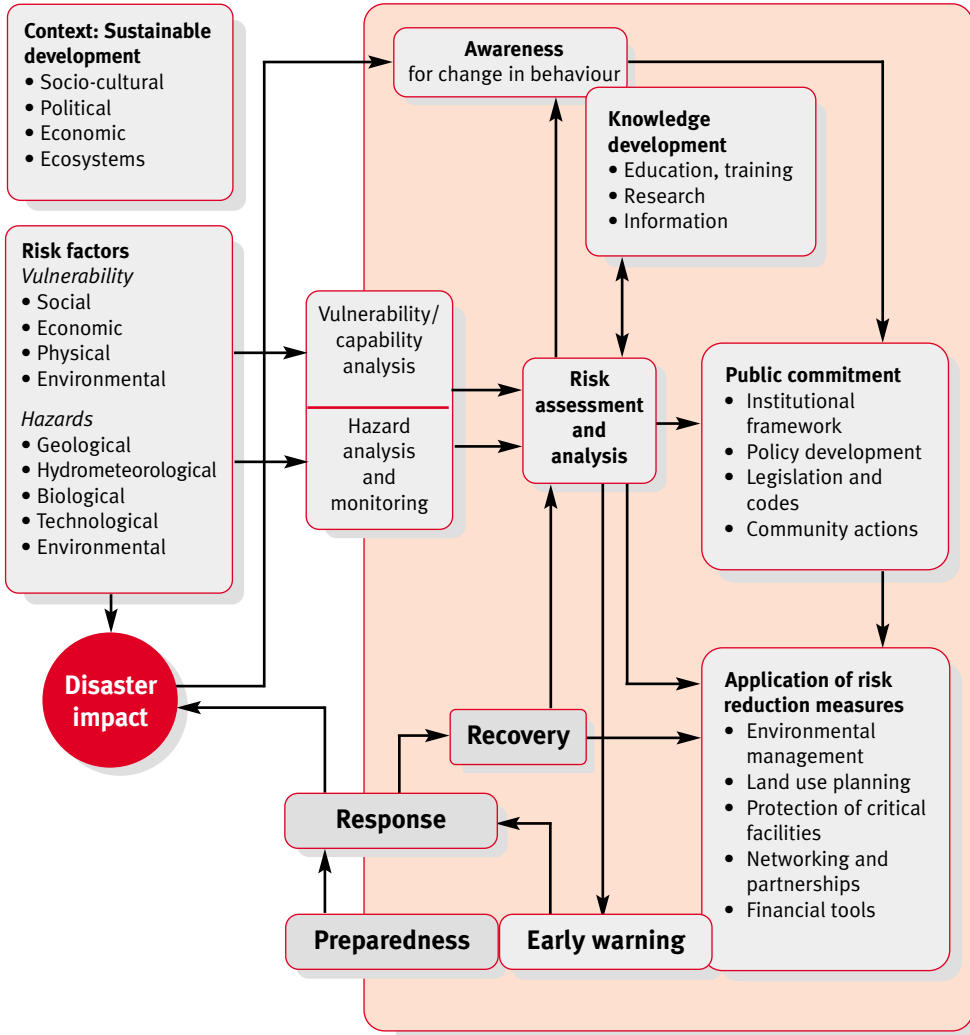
Context: Sustainable development
• Socio-cultural
• Political
• Economic
• Ecosystems

Risk factors
*Vulnerability*
• Social
• Economic
• Physical
• Environmental
*Hazards*
• Geological
• Hydrometeorological
• Biological
• Technological
• Environmental

Disaster impact

Awareness for change in behaviour

Knowledge development
• Education, training
• Research
• Information

Vulnerability/ capability analysis

Hazard analysis and monitoring

Risk assessment and analysis

Public commitment
• Institutional framework
• Policy development
• Legislation and codes
• Community actions

Application of risk reduction measures
• Environmental management
• Land use planning
• Protection of critical facilities
• Networking and partnerships
• Financial tools

Recovery

Response

Preparedness

Early warning